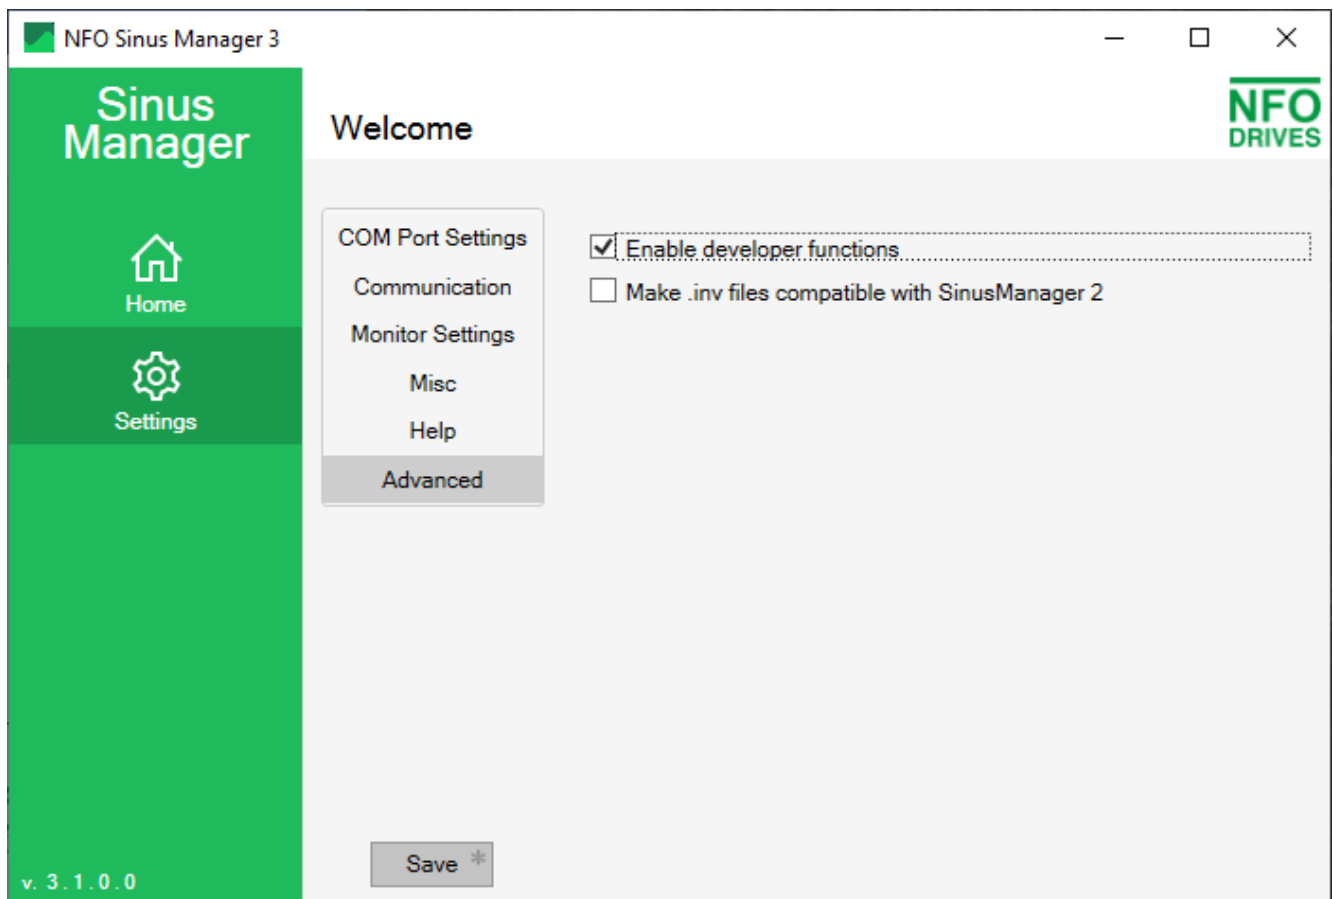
NFO Sinus Manager 3

Sinus Manager

Welcome

NFO DRIVES

Home

Settings

COM Port Settings
Communication
Monitor Settings
Misc
Help
Advanced

Enable developer functions
Make .inv files compatible with SinusManager 2

Save *

v. 3.1.0.0